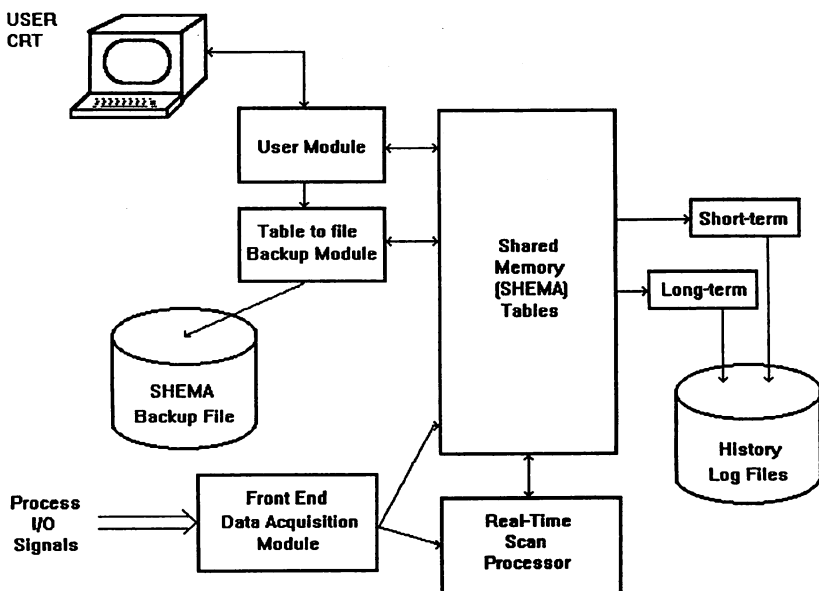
USER CRT

User Module

Table to file Backup Module

SHEMA Backup File

Shared Memory (SHEMA) Tables

Short-term

Long-term

History Log Files

Process I/O Signals

Front End Data Acquisition Module

Real-Time Scan Processor